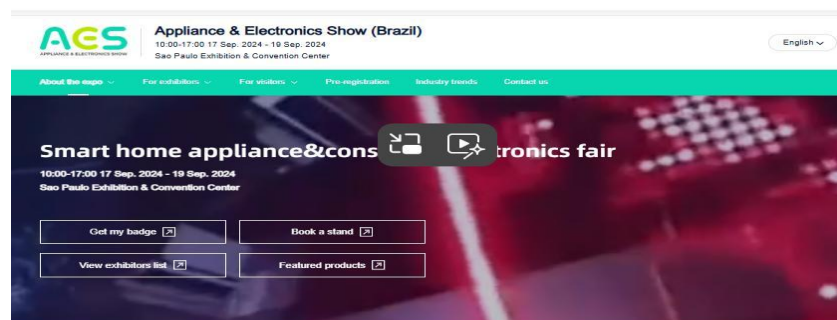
AES
APPLIANCE & ELECTRONICS SHOW

Appliance & Electronics Show (Brazil)
10:00-17:00 17 Sep. 2024 - 19 Sep. 2024
Sao Paulo Exhibition & Convention Center

English

About the expo
For exhibitors
For visitors
Pre-registration
Industry trends
Contact us

Smart home appliance&cons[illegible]tronics fair
10:00-17:00 17 Sep. 2024 - 19 Sep. 2024
Sao Paulo Exhibition & Convention Center

Get my badge
Book a stand
View exhibitors list
Featured products